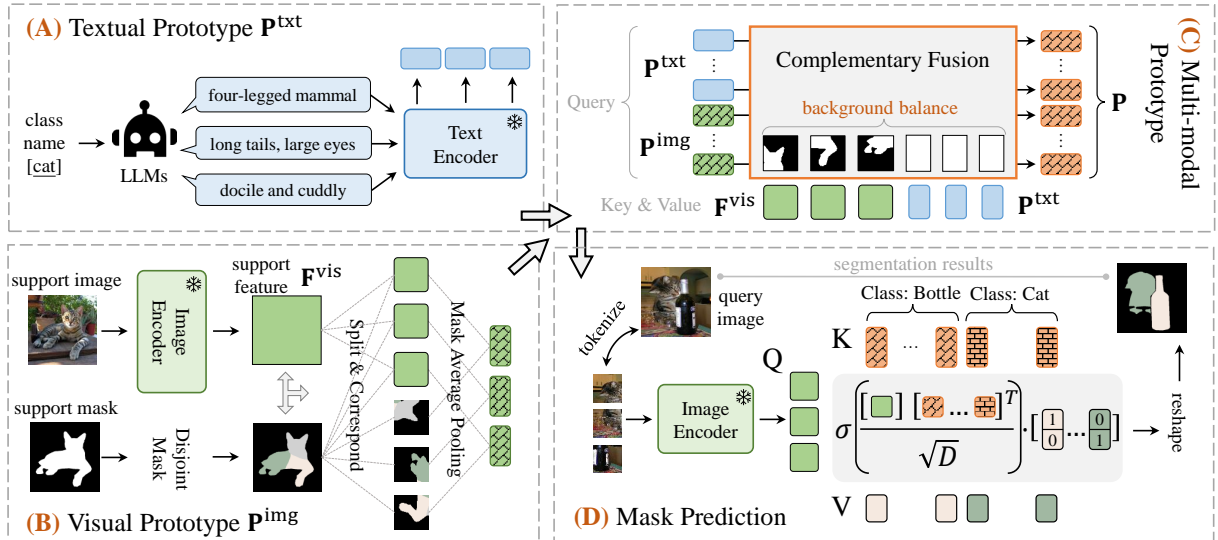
(A) Textual Prototype $\mathbf{P}^{\text{txt}}$

class name [cat]

LLMs

four-legged mammal

long tails, large eyes

docile and cuddly

Text Encoder

(C) Multi-modal Prototype

Query

$\mathbf{P}^{\text{txt}}$

$\mathbf{P}^{\text{img}}$

Complementary Fusion

background balance

$\mathbf{P}$

Key & Value $\mathbf{F}^{\text{vis}}$

$\mathbf{P}^{\text{txt}}$

support image

Image Encoder

support feature $\mathbf{F}^{\text{vis}}$

Split & Correspond

Mask Average Pooling

support mask

Disjoint Mask

(B) Visual Prototype $\mathbf{P}^{\text{img}}$

segmentation results

query image

tokenize

Class: Bottle

Class: Cat

K

...

Q

Image Encoder

$\sigma\left(\frac{[\,]\,[\,...\,]^T}{\sqrt{D}}\right)\cdot\left[\begin{bmatrix}1\\0\end{bmatrix}...\begin{bmatrix}0\\1\end{bmatrix}\right]$

reshape

V

(D) Mask Prediction